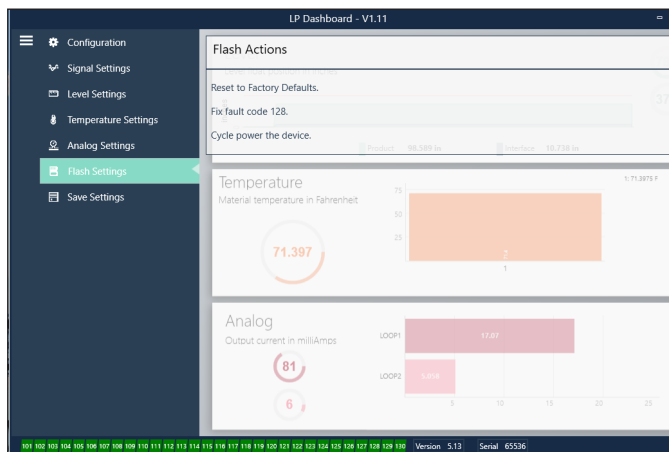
LP Dashboard - V1.11

Configuration
Signal Settings
Level Settings
Temperature Settings
Analog Settings
Flash Settings
Save Settings

Flash Actions

Reset to Factory Defaults.

Fix fault code 128.

Cycle power the device.

Product 58.589 in
Interface 10.738 in

Temperature
Material temperature in Fahrenheit
71.397
1: 71.3975 F
75
50
25
2
1

Analog
Output current in milliAmps
81
6
LOOP1 17.07
LOOP2 5.858
5 10 15 20 25

101 102 103 104 105 106 107 108 109 110 111 112 113 114 115 116 117 118 119 120 121 122 123 124 125 126 127 128 129 130 Version 5.13 Serial 65536